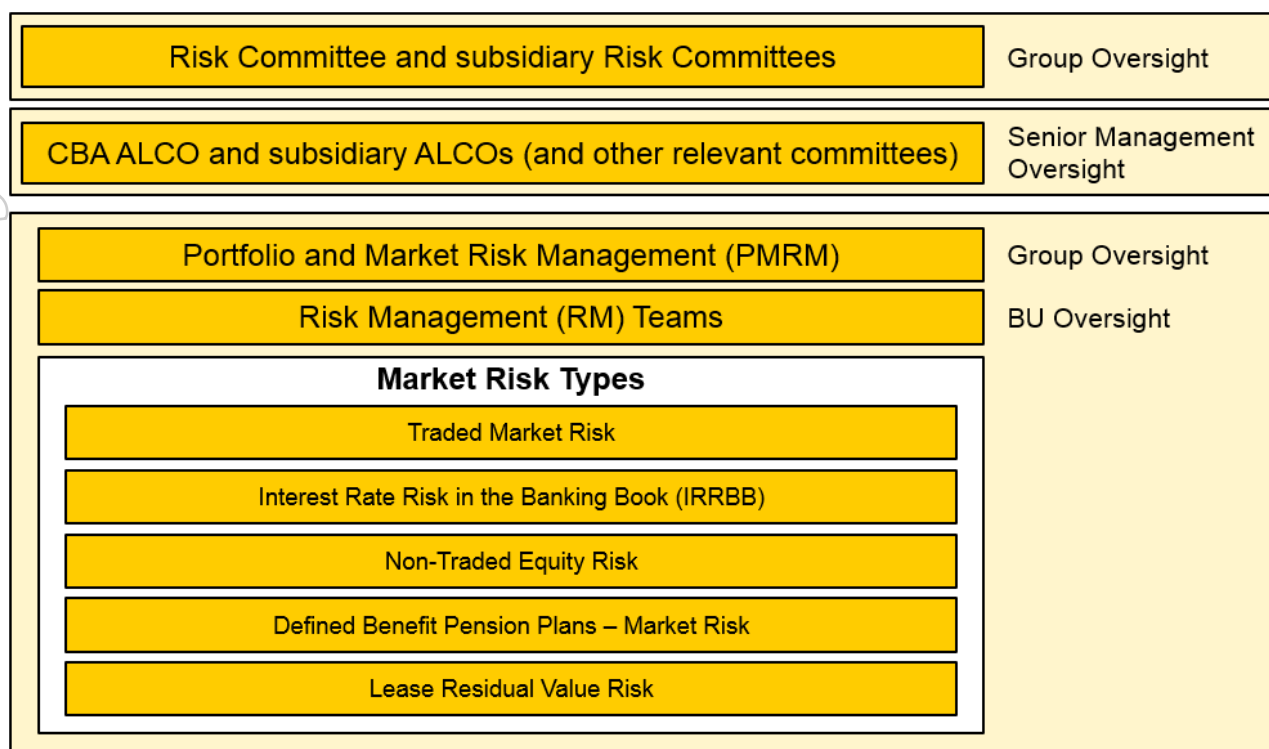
Risk Committee and subsidiary Risk Committees

Group Oversight

CBA ALCO and subsidiary ALCOs (and other relevant committees)

Senior Management Oversight

Portfolio and Market Risk Management (PMRM)

Group Oversight

Risk Management (RM) Teams

BU Oversight

Market Risk Types

Traded Market Risk

Interest Rate Risk in the Banking Book (IRRBB)

Non-Traded Equity Risk

Defined Benefit Pension Plans – Market Risk

Lease Residual Value Risk